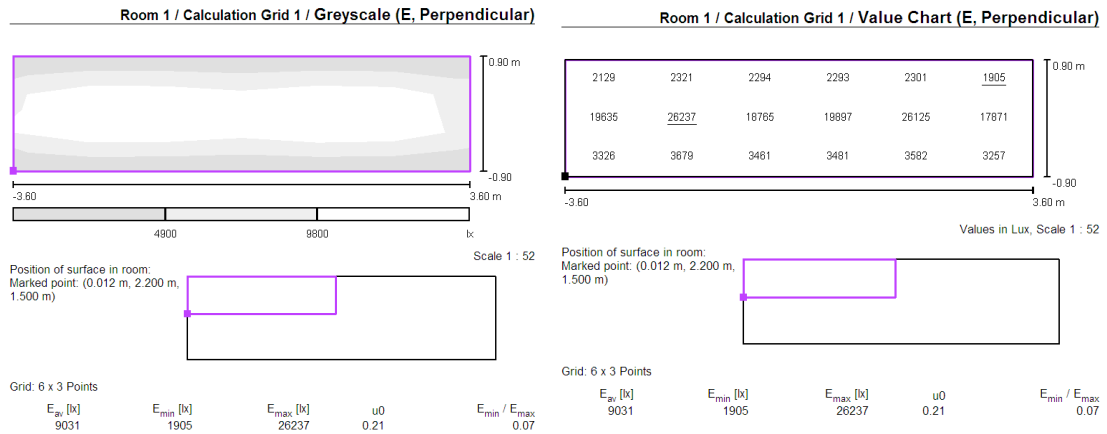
Room 1 / Calculation Grid 1 / Greyscale (E, Perpendicular)

0.90 m

-0.90

-3.60

3.60 m

4900

9800

lx

Scale 1 : 52

Position of surface in room:
Marked point: (0.012 m, 2.200 m, 1.500 m)

Grid: 6 x 3 Points

| $E_{av}$ [lx] | $E_{min}$ [lx] | $E_{max}$ [lx] | u0 | $E_{min}$ / $E_{max}$ |
|---|---|---|---|---|
| 9031 | 1905 | 26237 | 0.21 | 0.07 |

Room 1 / Calculation Grid 1 / Value Chart (E, Perpendicular)

| 2129 | 2321 | 2294 | 2293 | 2301 | 1905 |
|---|---|---|---|---|---|
| 19635 | 26237 | 18765 | 19897 | 26125 | 17871 |
| 3326 | 3679 | 3461 | 3481 | 3582 | 3257 |

0.90 m

-0.90

-3.60

3.60 m

Values in Lux, Scale 1 : 52

Position of surface in room:
Marked point: (0.012 m, 2.200 m, 1.500 m)

Grid: 6 x 3 Points

| $E_{av}$ [lx] | $E_{min}$ [lx] | $E_{max}$ [lx] | u0 | $E_{min}$ / $E_{max}$ |
|---|---|---|---|---|
| 9031 | 1905 | 26237 | 0.21 | 0.07 |